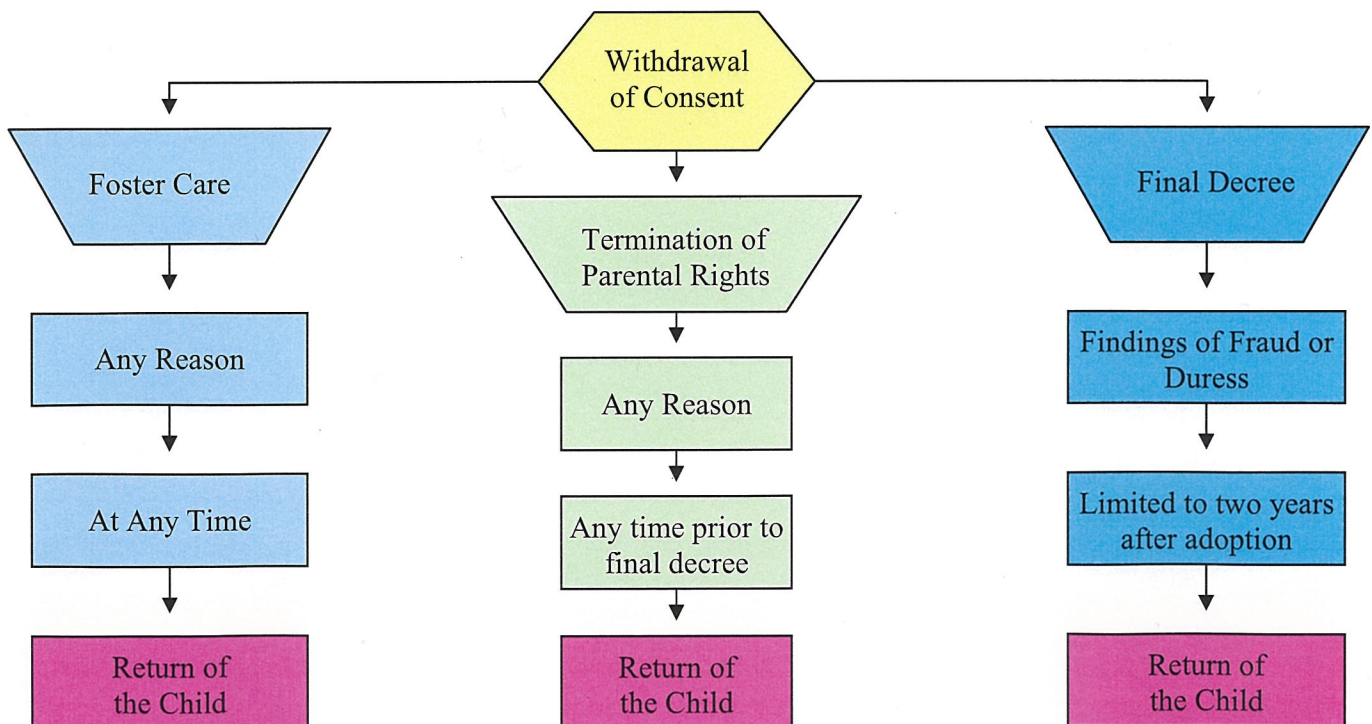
Withdrawal of Consent

Foster Care

Any Reason

At Any Time

Return of the Child

Termination of Parental Rights

Any Reason

Any time prior to final decree

Return of the Child

Final Decree

Findings of Fraud or Duress

Limited to two years after adoption

Return of the Child